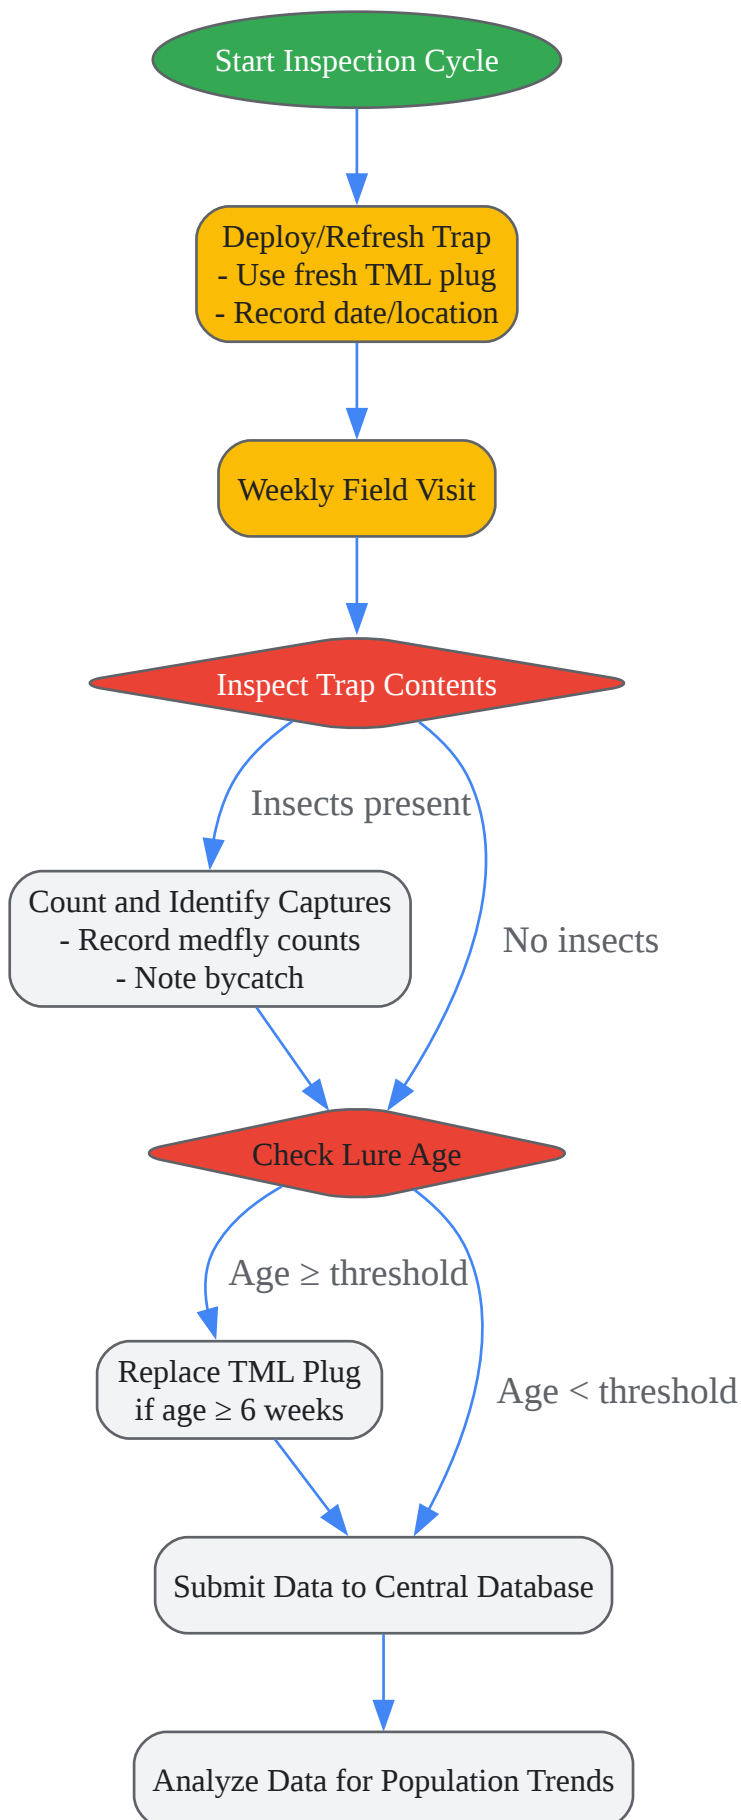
Start Inspection Cycle

Deploy/Refresh Trap
- Use fresh TML plug
- Record date/location

Weekly Field Visit

Inspect Trap Contents

Insects present

Count and Identify Captures
- Record medfly counts
- Note bycatch

No insects

Check Lure Age

Age $\geq$ threshold

Replace TML Plug
if age $\geq$ 6 weeks

Age < threshold

Submit Data to Central Database

Analyze Data for Population Trends